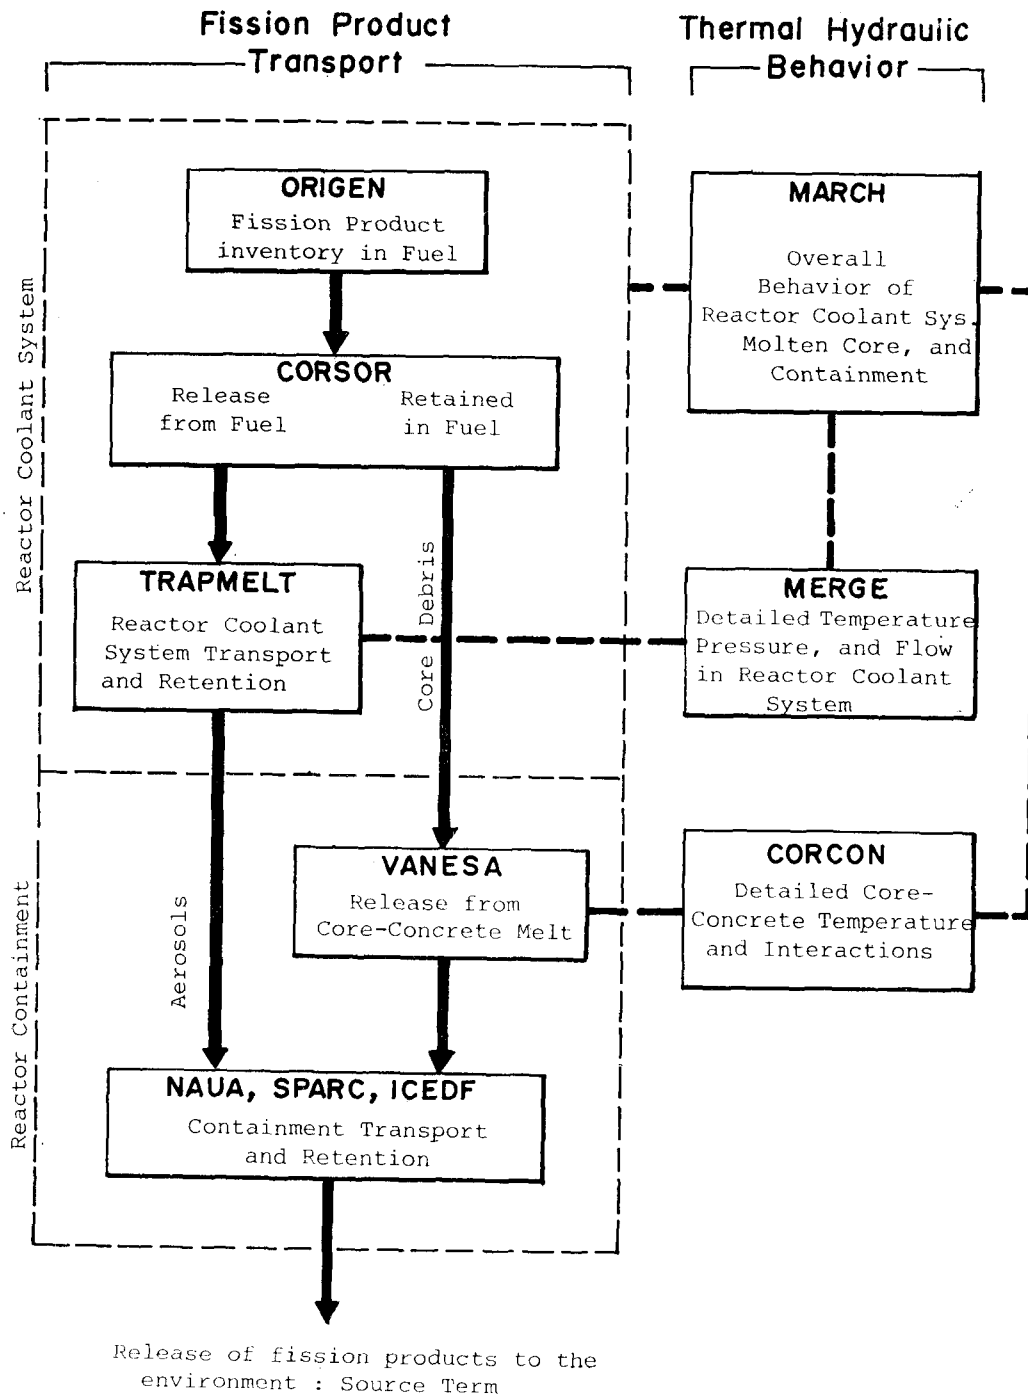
Fission Product Transport

Thermal Hydrauiic Behavior

Reactor Coolant System

ORIGEN
Fission Product inventory in Fuel

CORSOR
Release from Fuel
Retained in Fuel

TRAPMELT
Reactor Coolant System Transport and Retention

Core Debris

MARCH
Overall Behavior of Reactor Coolant Sys. Molten Core, and Containment

MERGE
Detailed Temperature Pressure, and Flow in Reactor Coolant System

Reactor Containment

Aerosols

VANESA
Release from Core-Concrete Melt

CORCON
Detailed Core-Concrete Temperature and Interactions

NAUA, SPARC, ICEDF
Containment Transport and Retention

Release of fission products to the environment : Source Term